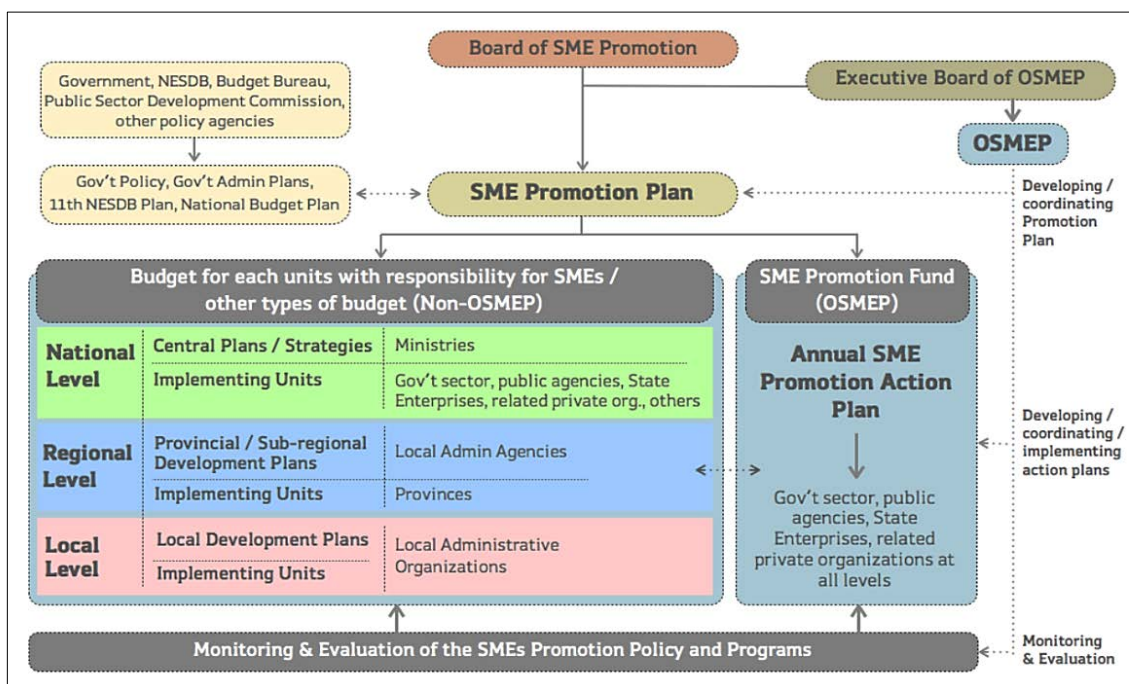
Board of SME Promotion

Government, NESDB, Budget Bureau, Public Sector Development Commission, other policy agencies

Executive Board of OSMEP

OSMEP

Gov't Policy, Gov't Admin Plans, 11th NESDB Plan, National Budget Plan

SME Promotion Plan

Developing / coordinating Promotion Plan

Budget for each units with responsibility for SMEs / other types of budget (Non-OSMEP)

SME Promotion Fund (OSMEP)

| | | |
|---|---|---|
| National Level | Central Plans / Strategies | Ministries |
| | Implementing Units | Gov't sector, public agencies, State Enterprises, related private org., others |
| Regional Level | Provincial / Sub-regional Development Plans | Local Admin Agencies |
| | Implementing Units | Provinces |
| Local Level | Local Development Plans | Local Administrative Organizations |
| | Implementing Units | |

Annual SME Promotion Action Plan

Gov't sector, public agencies, State Enterprises, related private organizations at all levels

Developing / coordinating / implementing action plans

Monitoring & Evaluation of the SMEs Promotion Policy and Programs

Monitoring & Evaluation